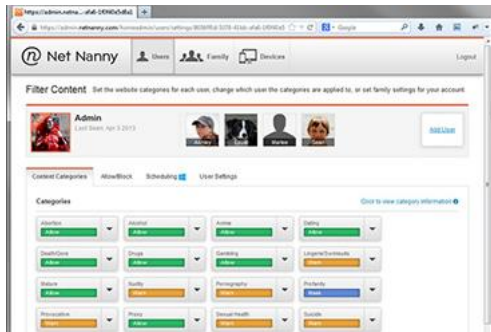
https://admin.netna...afa6-1f0f40e5dfa1 +

https://admin.netnanny.com/home/admin/users/settings/8f0bff5d-5378-414dc-afa6-1f0f40e5 Google

Net Nanny Users Family Devices Logout

Filter Content Set the website categories for each user, change which user the categories are applied to, or set family settings for your account.

Admin
Last Seen: Apr 3 2013

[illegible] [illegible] Marlee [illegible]

Add User

Content Categories Allow/Block Scheduling User Settings

Categories

Click to view category information

| Abortion | Alcohol | Anime | Dating |
|---|---|---|---|
| Allow | Allow | Allow | Allow |
| Death/Gore | Drugs | Gambling | Lingerie/Swimsuits |
| Allow | Allow | Allow | Warn |
| Mature | Nudity | Pornography | Profanity |
| Allow | Warn | Warn | Mask |
| Provocative | Proxy | Sexual Health | Suicide |
| Warn | Warn | Warn | Warn |